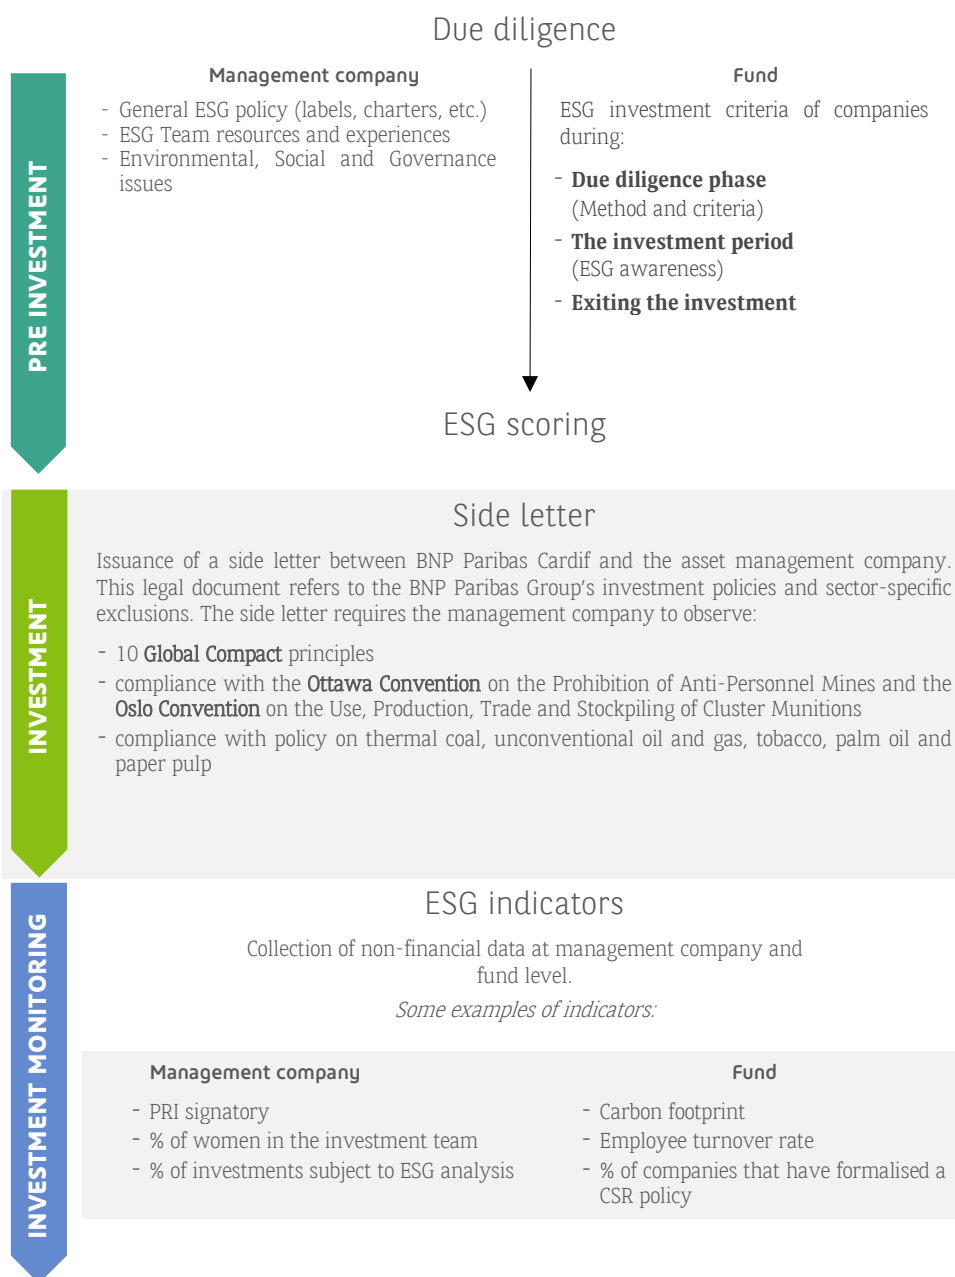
PRE INVESTMENT

Due diligence

Management company

- General ESG policy (labels, charters, etc.)
- ESG Team resources and experiences
- Environmental, Social and Governance issues

Fund

ESG investment criteria of companies during:

- **Due diligence phase** (Method and criteria)
- **The investment period** (ESG awareness)
- **Exiting the investment**

ESG scoring

INVESTMENT

Side letter

Issuance of a side letter between BNP Paribas Cardif and the asset management company. This legal document refers to the BNP Paribas Group's investment policies and sector-specific exclusions. The side letter requires the management company to observe:

- 10 Global Compact principles
- compliance with the Ottawa Convention on the Prohibition of Anti-Personnel Mines and the Oslo Convention on the Use, Production, Trade and Stockpiling of Cluster Munitions
- compliance with policy on thermal coal, unconventional oil and gas, tobacco, palm oil and paper pulp

INVESTMENT MONITORING

ESG indicators

Collection of non-financial data at management company and fund level.

*Some examples of indicators:*

Management company

- PRI signatory
- % of women in the investment team
- % of investments subject to ESG analysis

Fund

- Carbon footprint
- Employee turnover rate
- % of companies that have formalised a CSR policy